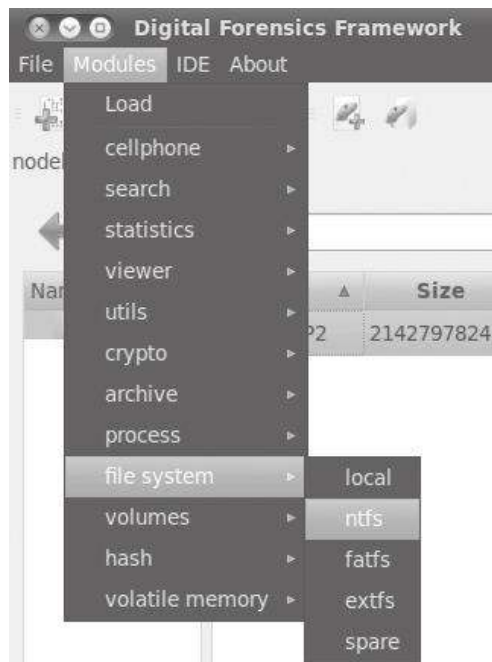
Digital Forensics Framework
File Modules IDE About

node
Nar
Size
P2 2142797824

Load
cellphone
search
statistics
viewer
utils
crypto
archive
process
file system
volumes
hash
volatile memory

local
ntfs
fatfs
extfs
spare